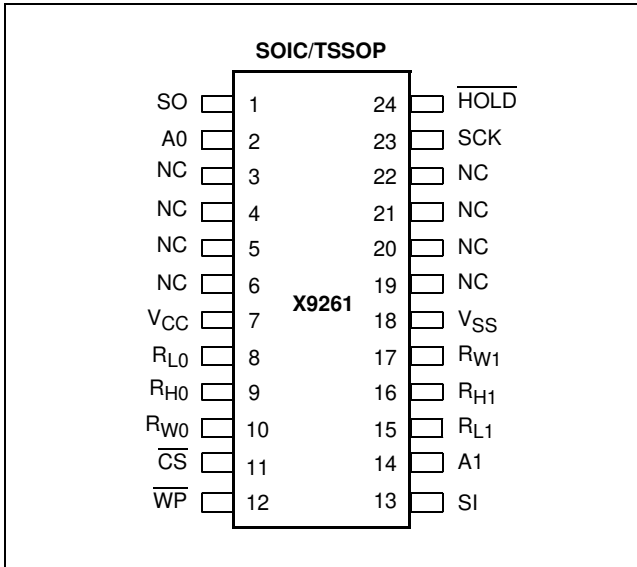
SOIC/TSSOP

SO 1
A0 2
NC 3
NC 4
NC 5
NC 6
$V_{CC}$ 7
$R_{L0}$ 8
$R_{H0}$ 9
$R_{W0}$ 10
$\overline{CS}$ 11
$\overline{WP}$ 12

X9261

24 $\overline{HOLD}$
23 SCK
22 NC
21 NC
20 NC
19 NC
18 $V_{SS}$
17 $R_{W1}$
16 $R_{H1}$
15 $R_{L1}$
14 A1
13 SI